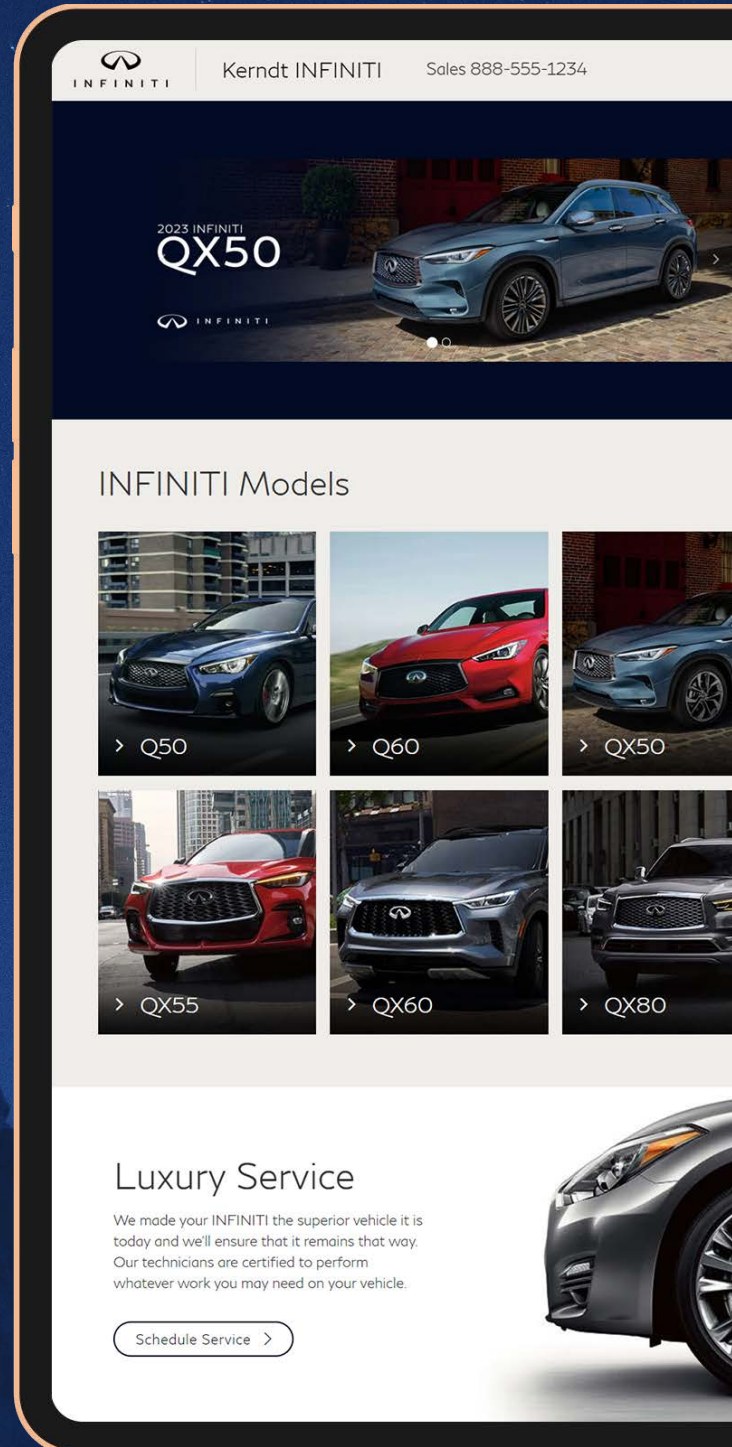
INFINITI

Kerndt INFINITI

Sales 888-555-1234

2023 INFINITI
QX50

INFINITI

INFINITI Models

> Q50

> Q60

> QX50

> QX55

> QX60

> QX80

Luxury Service

We made your INFINITI the superior vehicle it is today and we'll ensure that it remains that way. Our technicians are certified to perform whatever work you may need on your vehicle.

Schedule Service >